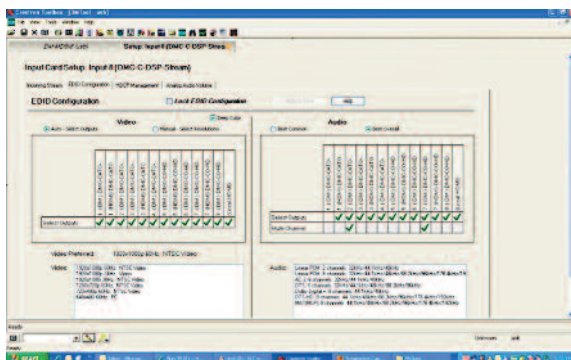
Input Card Setup: Input 8 [DMC-C-DSP-Stream]

EDID Configuration

Lock EDID Configuration

Video

Auto - Select Outputs

Manual - Select Resolutions

Deep Color

Audio

Best Common

Best Overall

Select Outputs

Select Outputs

Multi-Channel

Video Preferred: 1920x1080p 60Hz, NTSC Video

Video:

Audio:

Ready

Unknown

Ready

start